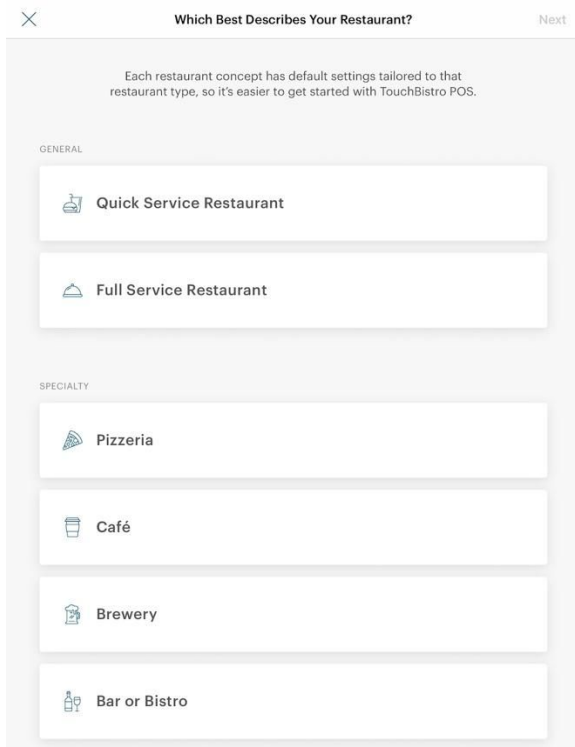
Which Best Describes Your Restaurant?

Next

Each restaurant concept has default settings tailored to that restaurant type, so it's easier to get started with TouchBistro POS.

GENERAL

Quick Service Restaurant

Full Service Restaurant

SPECIALTY

Pizzeria

Café

Brewery

Bar or Bistro